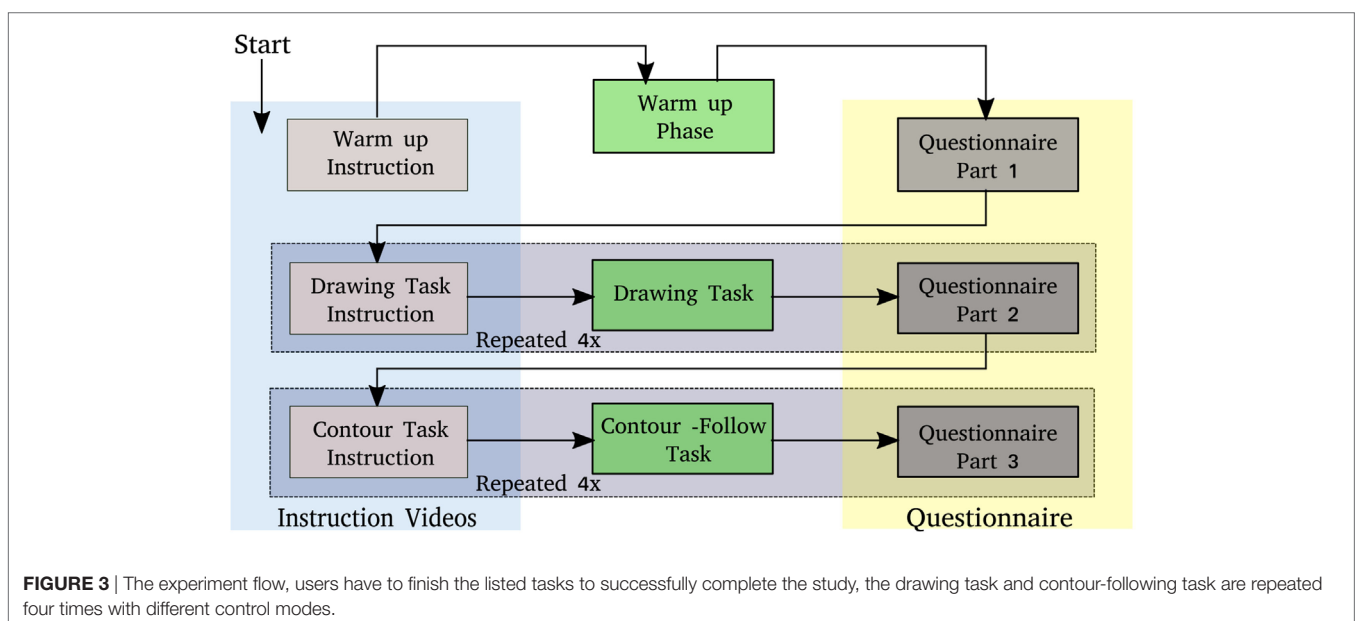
Start

Warm up Instruction

Warm up Phase

Questionnaire Part 1

Drawing Task Instruction

Drawing Task

Questionnaire Part 2

Repeated 4x

Contour Task Instruction

Contour -Follow Task

Questionnaire Part 3

Repeated 4x

Instruction Videos

Questionnaire

FIGURE 3 | The experiment flow, users have to finish the listed tasks to successfully complete the study, the drawing task and contour-following task are repeated four times with different control modes.